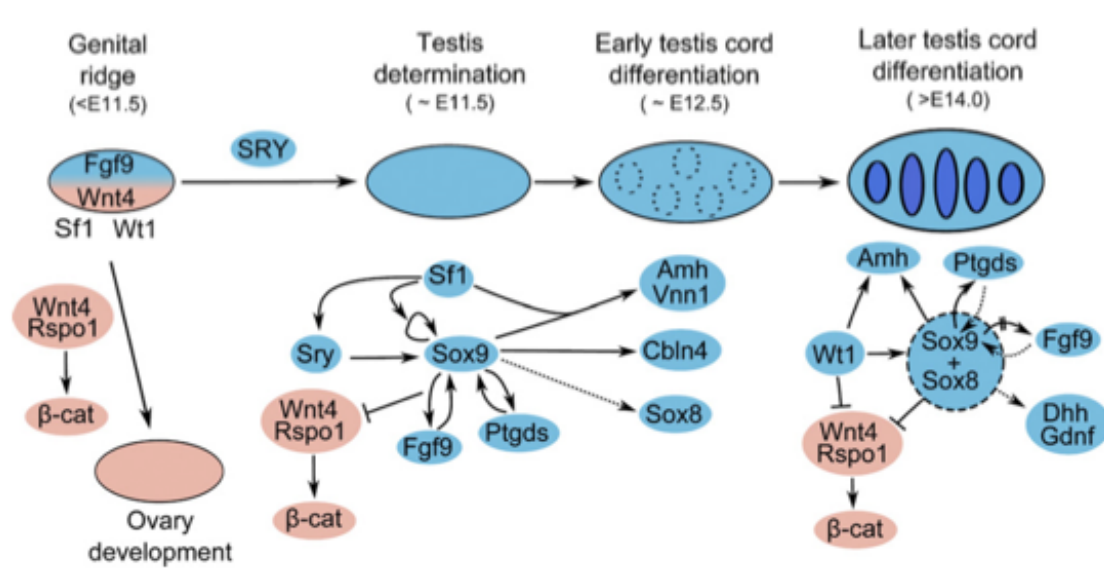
Genital ridge
(<E11.5)

Testis determination
( ~ E11.5)

Early testis cord differentiation
( ~ E12.5)

Later testis cord differentiation
( >E14.0)

SRY

Fgf9
Wnt4
Sf1 Wt1

Wnt4
Rspo1

β-cat

Ovary development

Sf1
Sry
Sox9
Wnt4
Rspo1
β-cat
Fgf9
Ptgds
Amh
Vnn1
Cbln4
Sox8

Amh
Ptgds
Wt1
Sox9
+
Sox8
Fgf9
Dhh
Gdnf
Wnt4
Rspo1
β-cat